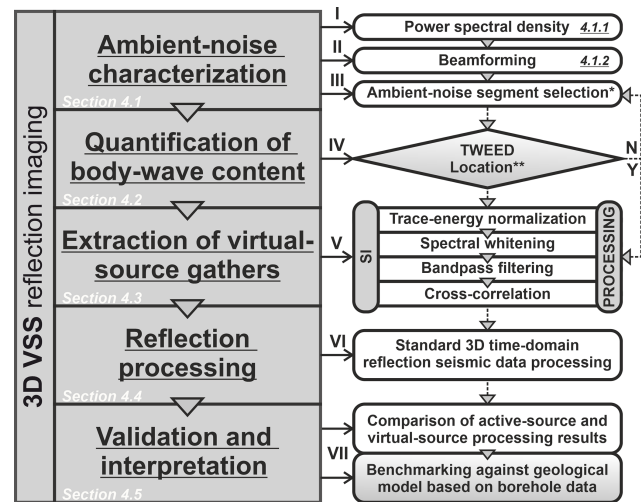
3D VSS reflection imaging

Ambient-noise characterization
Section 4.1

Quantification of body-wave content
Section 4.2

Extraction of virtual-source gathers
Section 4.3

Reflection processing
Section 4.4

Validation and interpretation
Section 4.5

I
Power spectral density 4.1.1

II
Beamforming 4.1.2

III
Ambient-noise segment selection*

IV
TWEED Location**
N
Y

V
SI
Trace-energy normalization
Spectral whitening
Bandpass filtering
Cross-correlation
PROCESSING

VI
Standard 3D time-domain reflection seismic data processing

Comparison of active-source and virtual-source processing results

VII
Benchmarking against geological model based on borehole data